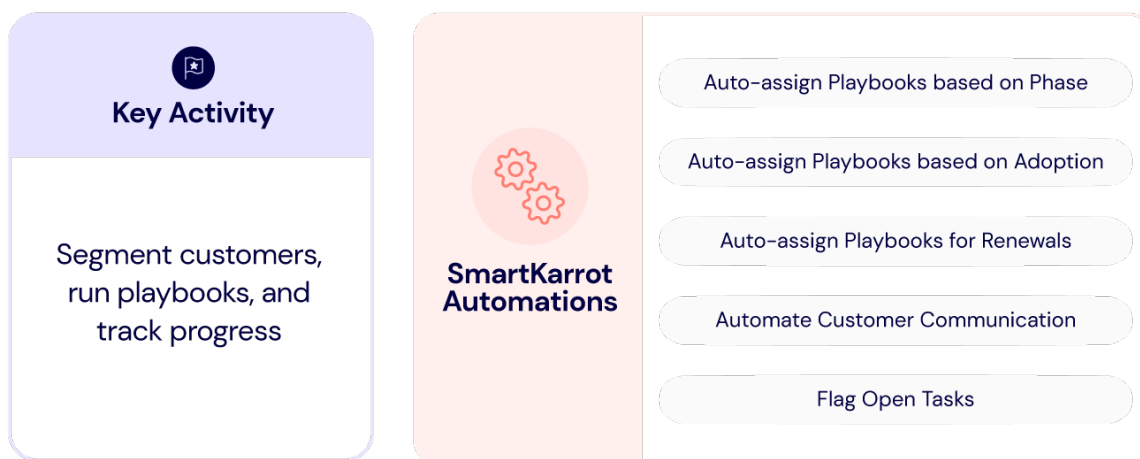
Key Activity

Segment customers, run playbooks, and track progress

SmartKarrot Automations

Auto-assign Playbooks based on Phase

Auto-assign Playbooks based on Adoption

Auto-assign Playbooks for Renewals

Automate Customer Communication

Flag Open Tasks